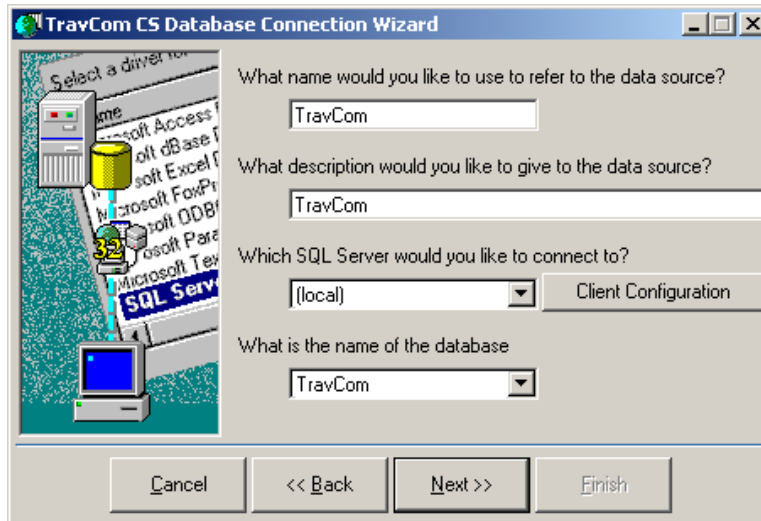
TravCom CS Database Connection Wizard

Select a driver fo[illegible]
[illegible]me
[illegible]osoft Access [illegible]
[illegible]oft dBase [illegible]
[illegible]soft Excel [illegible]
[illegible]crosoft FoxP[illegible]
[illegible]soft ODB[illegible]
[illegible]osoft Para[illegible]
Microsoft Tex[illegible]
SQL Serv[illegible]
32

What name would you like to use to refer to the data source?

TravCom

What description would you like to give to the data source?

TravCom

Which SQL Server would you like to connect to?

(local)

Client Configuration

What is the name of the database

TravCom

Cancel

<< Back

Next >>

Finish